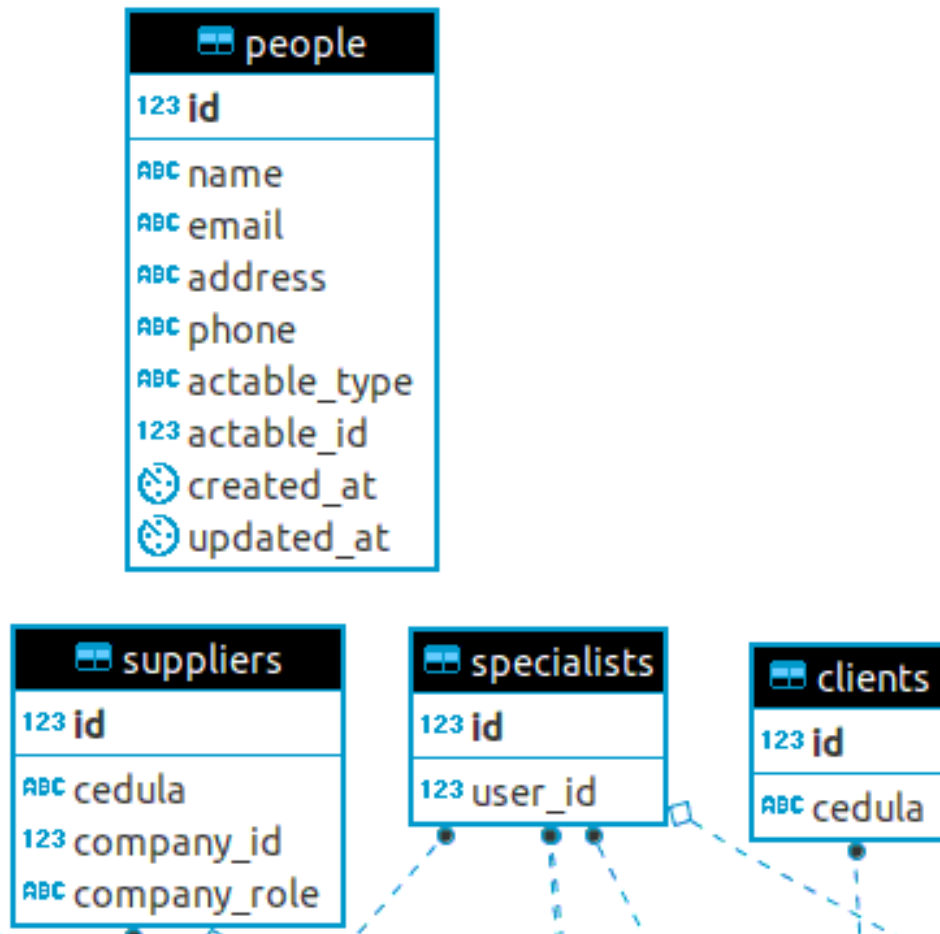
people
123 id
ABC name
ABC email
ABC address
ABC phone
ABC actable_type
123 actable_id
created_at
updated_at

suppliers
123 id
ABC cedula
123 company_id
ABC company_role

specialists
123 id
123 user_id

clients
123 id
ABC cedula